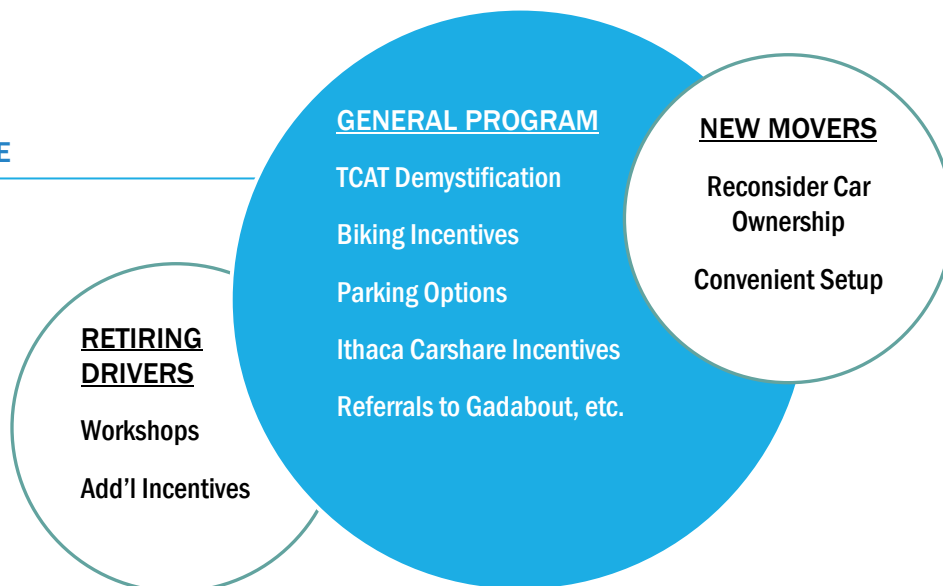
E

GENERAL PROGRAM

TCAT Demystification

Biking Incentives

Parking Options

Ithaca Carshare Incentives

Referrals to Gadabout, etc.

NEW MOVERS

Reconsider Car Ownership

Convenient Setup

RETIRING DRIVERS

Workshops

Add’l Incentives